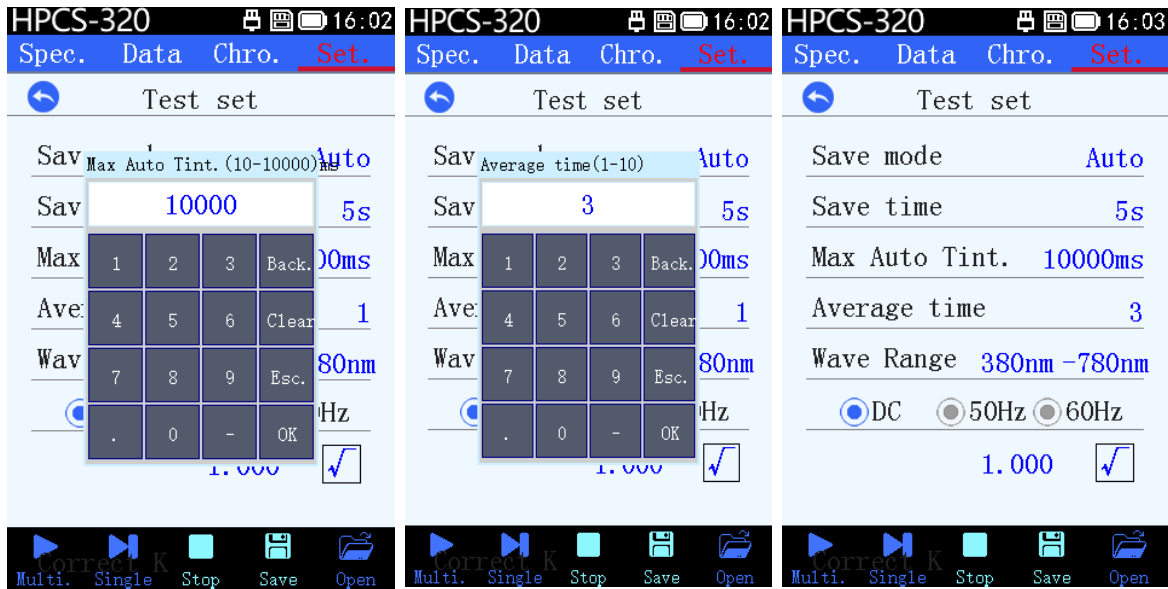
HPCS-320 16:02

Spec. Data Chro. Set.

Test set

Sav Max Auto Tint.(10-10000)ms Auto

10000

Sav 5s

| 1 | 2 | 3 | Back. |
|---|---|---|---|
| 4 | 5 | 6 | Clear |
| 7 | 8 | 9 | Esc. |
| . | 0 | - | OK |

Max 00ms

Ave 1

Wav 80nm

Hz

1.000

Correct K

Multi. Single Stop Save Open

HPCS-320 16:02

Spec. Data Chro. Set.

Test set

Sav Average time(1-10) Auto

3

Sav 5s

| 1 | 2 | 3 | Back. |
|---|---|---|---|
| 4 | 5 | 6 | Clear |
| 7 | 8 | 9 | Esc. |
| . | 0 | - | OK |

Max 00ms

Ave 1

Wav 80nm

Hz

1.000

Correct K

Multi. Single Stop Save Open

HPCS-320 16:03

Spec. Data Chro. Set.

Test set

Save mode Auto

Save time 5s

Max Auto Tint. 10000ms

Average time 3

Wave Range 380nm -780nm

DC 50Hz 60Hz

1.000

Correct K

Multi. Single Stop Save Open